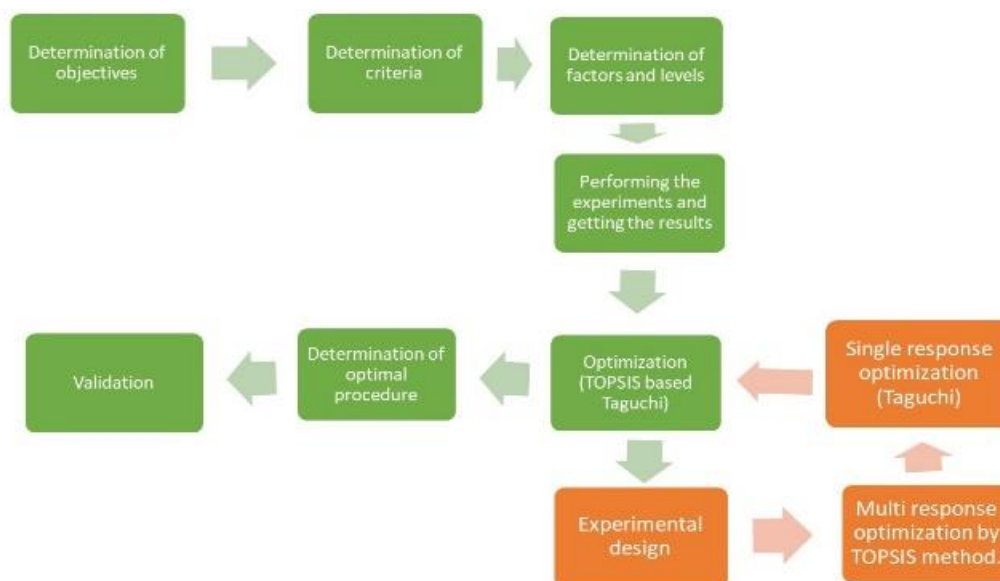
Determination of objectives

Determination of criteria

Determination of factors and levels

Performing the experiments and getting the results

Optimization (TOPSIS based Taguchi)

Single response optimization (Taguchi)

Determination of optimal procedure

Validation

Experimental design

Multi response optimization by TOPSIS method